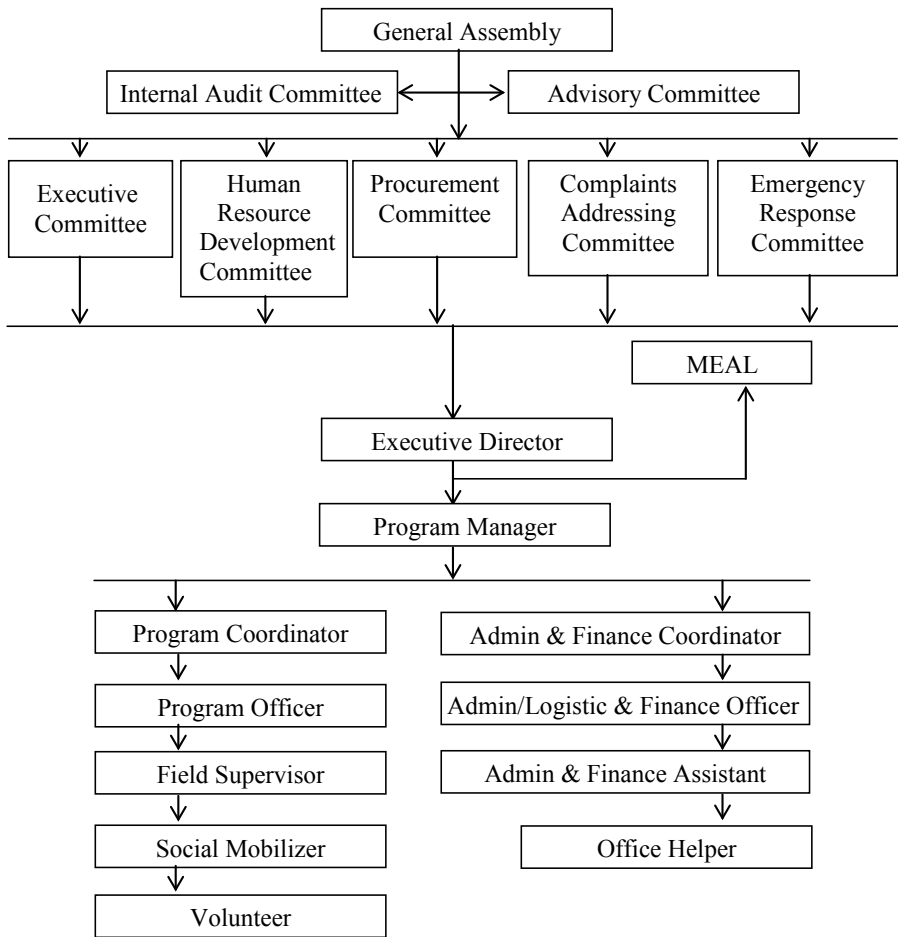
General Assembly

Internal Audit Committee

Advisory Committee

Executive Committee

Human Resource Development Committee

Procurement Committee

Complaints Addressing Committee

Emergency Response Committee

MEAL

Executive Director

Program Manager

Program Coordinator

Program Officer

Field Supervisor

Social Mobilizer

Volunteer

Admin & Finance Coordinator

Admin/Logistic & Finance Officer

Admin & Finance Assistant

Office Helper